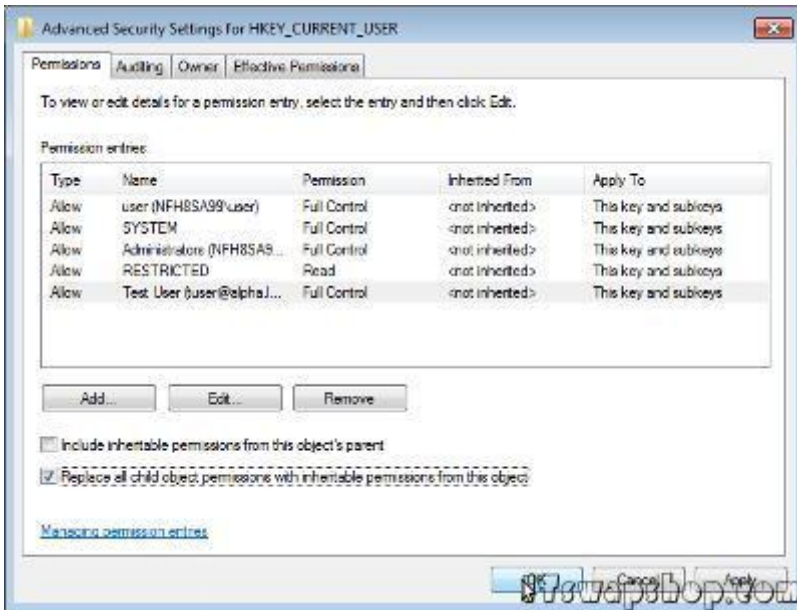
Advanced Security Settings for HKEY_CURRENT_USER

Permissions | Auditing | Owner | Effective Permissions

To view or edit details for a permission entry, select the entry and then click Edit.

Permission entries:

| Type | Name | Permission | Inherited From | Apply To |
|---|---|---|---|---|
| Allow | user (NFH8SA99\user) | Full Control | <not inherited> | This key and subkeys |
| Allow | SYSTEM | Full Control | <not inherited> | This key and subkeys |
| Allow | Administrators (NFH8SA9... | Full Control | <not inherited> | This key and subkeys |
| Allow | RESTRICTED | Read | <not inherited> | This key and subkeys |
| Allow | Test User (tuser@alphaJ... | Full Control | <not inherited> | This key and subkeys |

Add... | Edit... | Remove

Include inheritable permissions from this object's parent

Replace all child object permissions with inheritable permissions from this object

Managing permission entries

OK | Cancel | Apply

Trowapshop.com